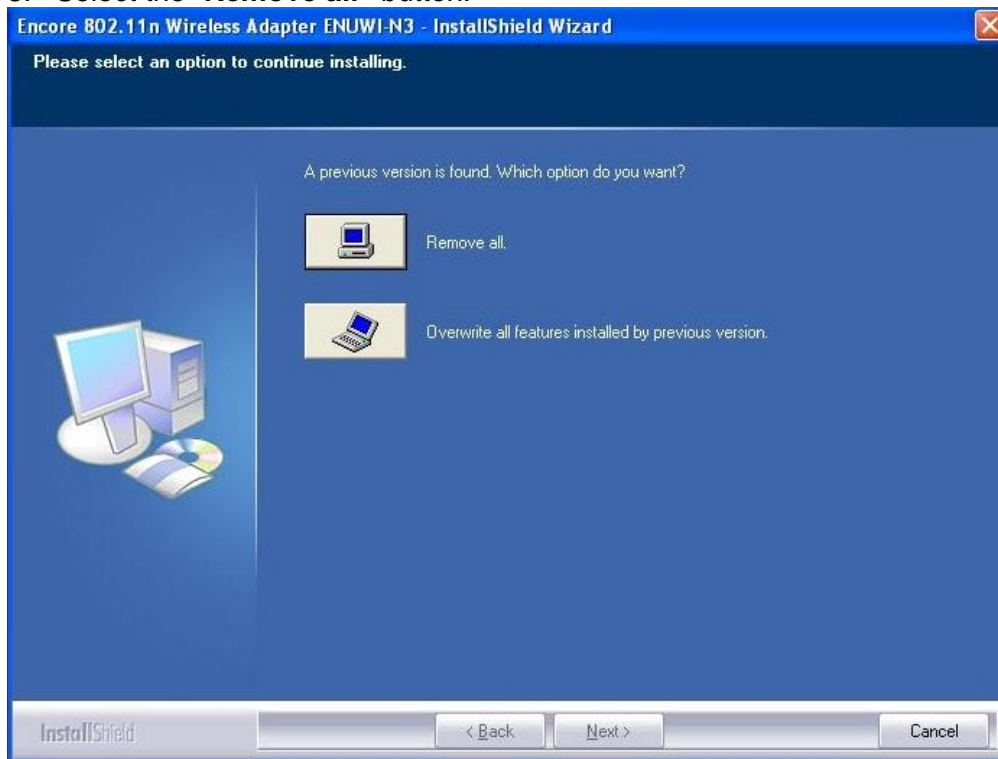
Encore 802.11n Wireless Adapter ENUWI-N3 - InstallShield Wizard

Please select an option to continue installing.

A previous version is found. Which option do you want?

Remove all.

Overwrite all features installed by previous version.

InstallShield

< Back

Next >

Cancel